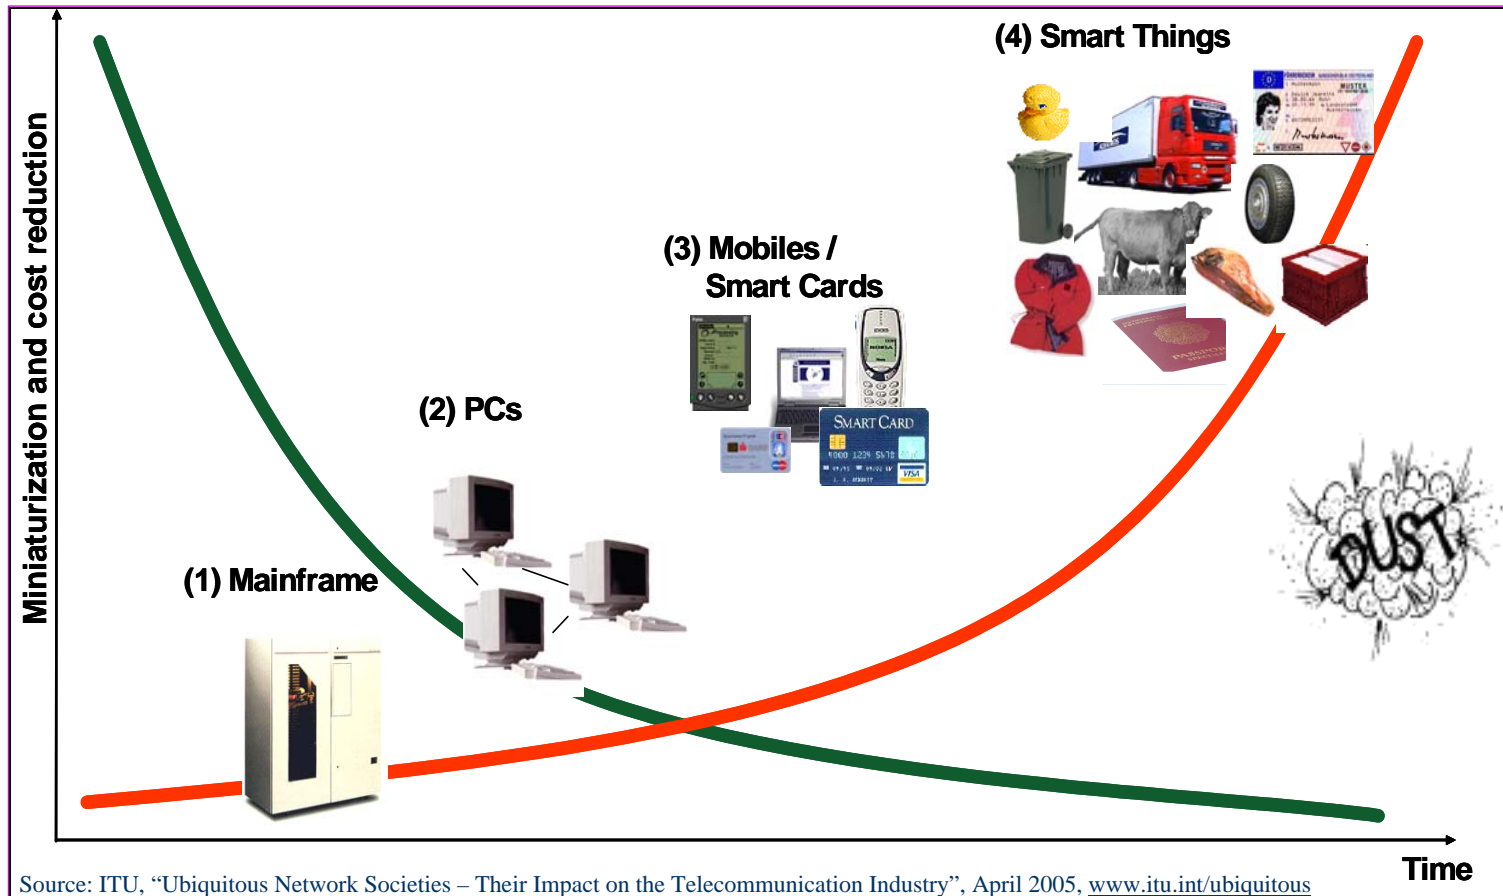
Miniaturization and cost reduction

(4) Smart Things

(3) Mobiles / Smart Cards

SMART CARD

4000 1234 5678

VISA

NOKIA

(2) PCs

(1) Mainframe

DUST

Time

Source: ITU, “Ubiquitous Network Societies – Their Impact on the Telecommunication Industry”, April 2005, www.itu.int/ubiquitous